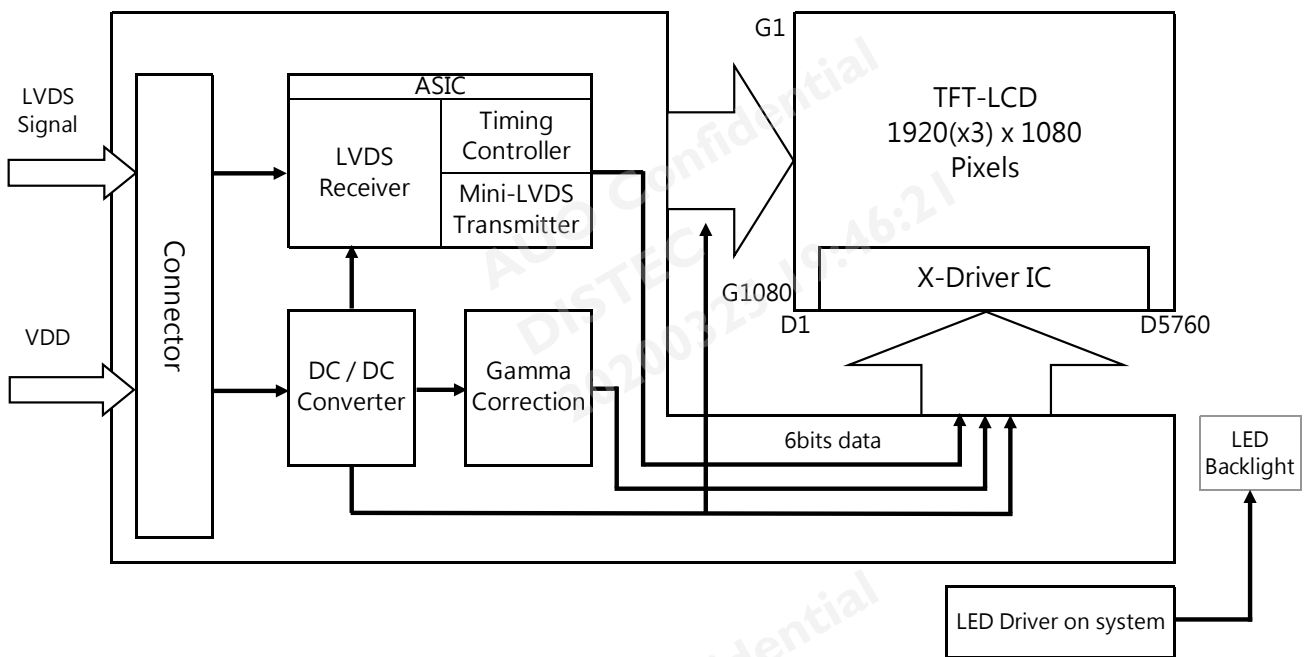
LVDS Signal

VDD

Connector

ASIC

LVDS Receiver

Timing Controller

Mini-LVDS Transmitter

DC / DC Converter

Gamma Correction

G1

TFT-LCD
1920(x3) x 1080
Pixels

X-Driver IC

G1080

D1

D5760

6bits data

LED Backlight

LED Driver on system

AUO Confidential
DISTEC
2020032519:46:21

AUO Confidential